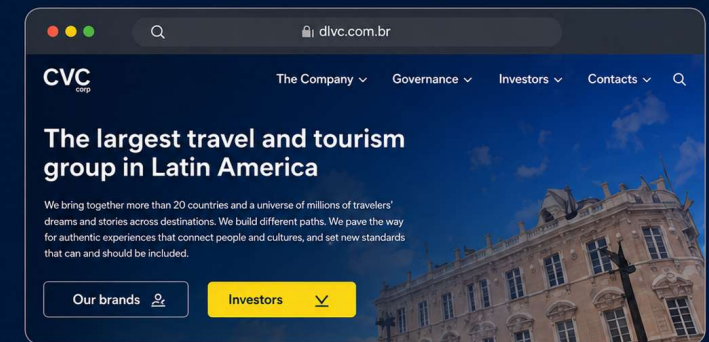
dlvc.com.br

CVC corp

The Company ∨ Governance ∨ Investors ∨ Contacts ∨

The largest travel and tourism group in Latin America

We bring together more than 20 countries and a universe of millions of travelers' dreams and stories across destinations. We build different paths. We pave the way for authentic experiences that connect people and cultures, and set new standards that can and should be included.

Our brands

Investors